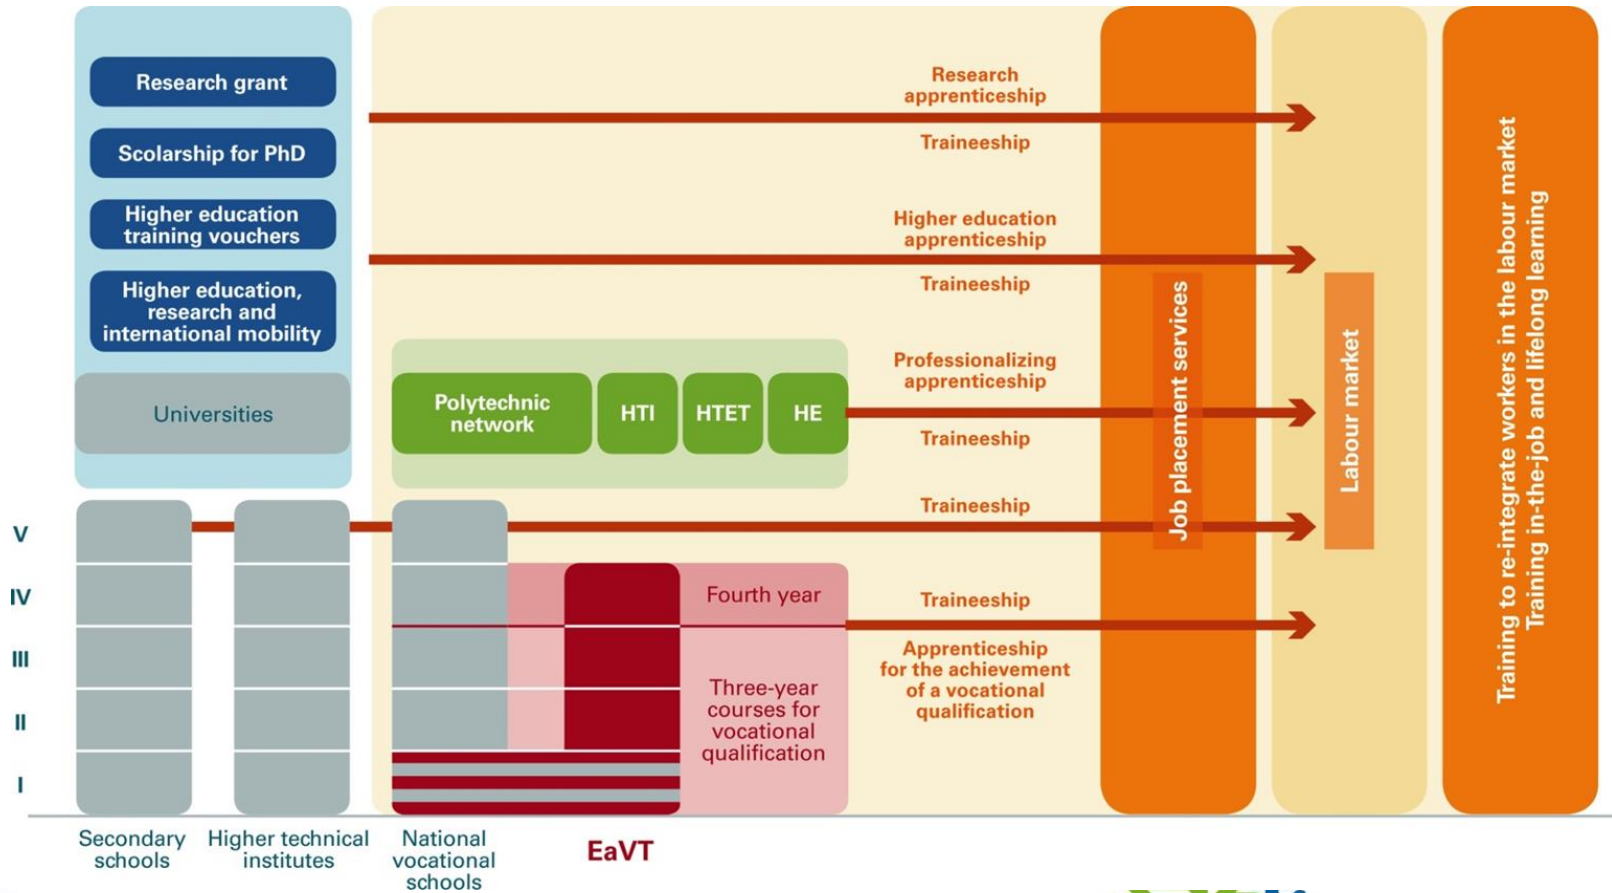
Research grant

Scolarship for PhD

Higher education training vouchers

Higher education, research and international mobility

Universities

Polytechnic network

HTI

HTET

HE

Research apprenticeship

Traineeship

Higher education apprenticeship

Traineeship

Professionalizing apprenticeship

Traineeship

Traineeship

Traineeship

Apprenticeship for the achievement of a vocational qualification

Fourth year

Three-year courses for vocational qualification

Job placement services

Labour market

Training to re-integrate workers in the labour market
Training in-the-job and lifelong learning

V

IV

III

II

I

Secondary schools

Higher technical institutes

National vocational schools

EaVT